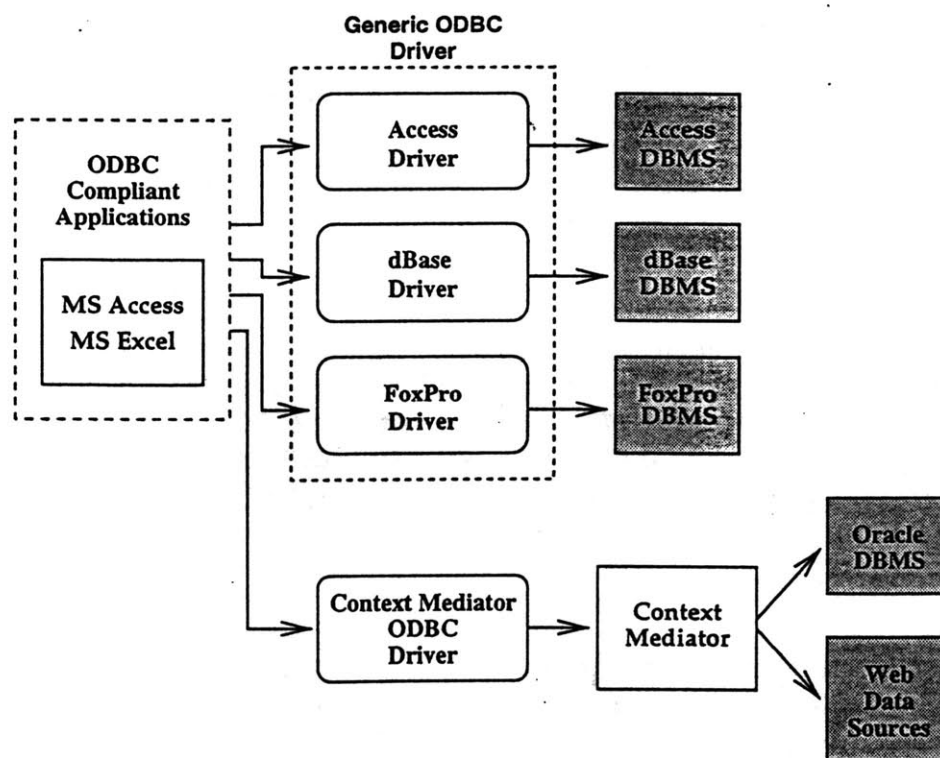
Generic ODBC Driver

ODBC Compliant Applications

MS Access
MS Excel

Access Driver

dBase Driver

FoxPro Driver

Access DBMS

dBase DBMS

FoxPro DBMS

Context Mediator ODBC Driver

Context Mediator

Oracle DBMS

Web Data Sources